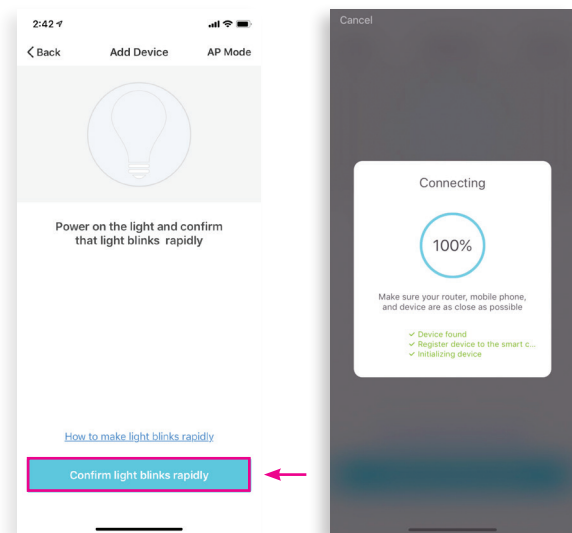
2:42

Back

Add Device

AP Mode

Power on the light and confirm that light blinks rapidly

How to make light blinks rapidly

Confirm light blinks rapidly

Cancel

Connecting

100%

Make sure your router, mobile phone, and device are as close as possible

✓ Device found
✓ Register device to the smart c...
✓ Initializing device